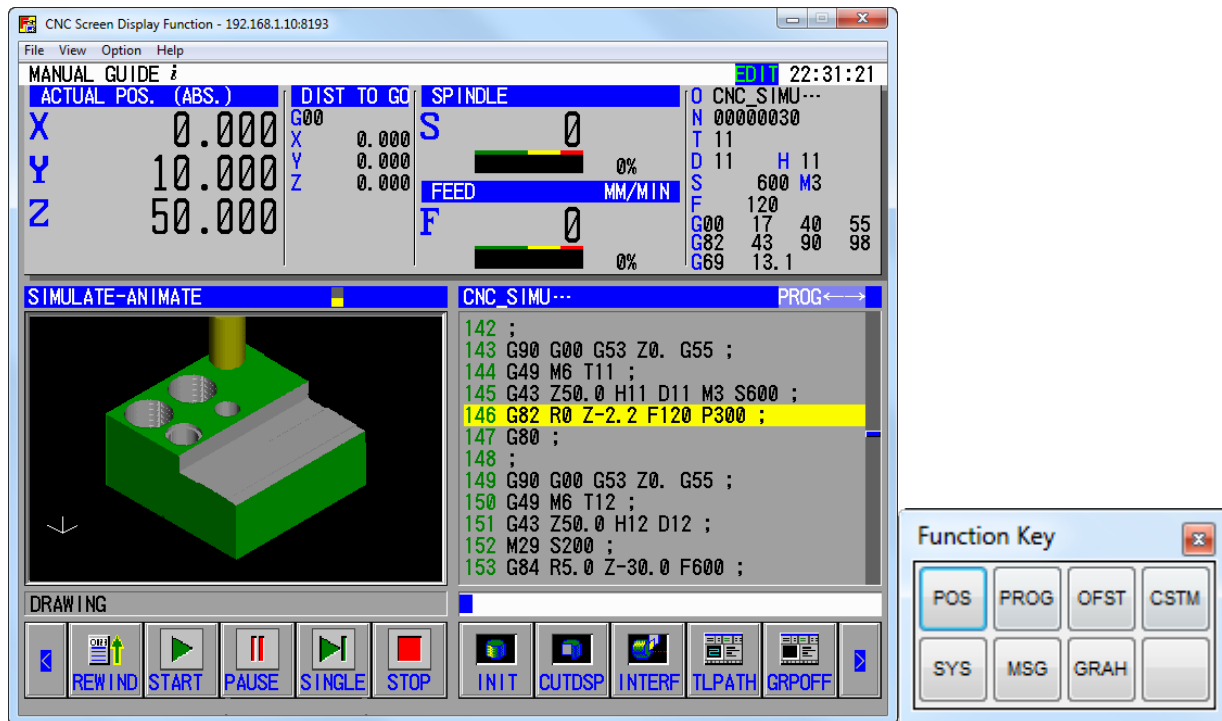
CNC Screen Display Function - 192.168.1.10:8193

File View Option Help

MANUAL GUIDE i EDIT 22:31:21

ACTUAL POS. (ABS.)
X 0.000
Y 10.000
Z 50.000

DIST TO GO
G00
X 0.000
Y 0.000
Z 0.000

SPINDLE
S 0
0%

FEED MM/MIN
F 0
0%

O CNC_SIMU···
N 00000030
T 11
D 11 H 11
S 600 M3
F 120
G00 17 40 55
G82 43 90 98
G69 13.1

SIMULATE-ANIMATE

CNC_SIMU··· PROG←→

142 ;
143 G90 G00 G53 Z0. G55 ;
144 G49 M6 T11 ;
145 G43 Z50.0 H11 D11 M3 S600 ;
146 G82 R0 Z-2.2 F120 P300 ;
147 G80 ;
148 ;
149 G90 G00 G53 Z0. G55 ;
150 G49 M6 T12 ;
151 G43 Z50.0 H12 D12 ;
152 M29 S200 ;
153 G84 R5.0 Z-30.0 F600 ;

DRAWING

REWIND START PAUSE SINGLE STOP

INIT CUTDSP INTERF TLPATH GRPOFF

Function Key

POS PROG OFST CSTM
SYS MSG GRAH